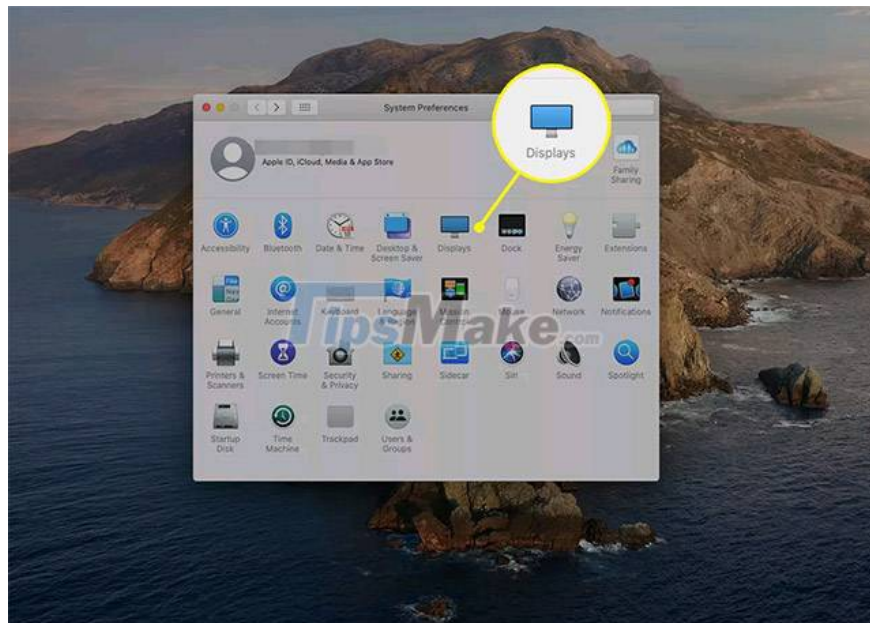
System Preferences

Displays

Apple ID, iCloud, Media & App Store

Family Sharing

Accessibility
Bluetooth
Date & Time
Desktop & Screen Saver
Displays
Dock
Energy Saver
Extensions

General
Internet Accounts
Keyboard
Language & Region
Mission Control
Mouse
Network
Notifications

Printers & Scanners
Screen Time
Security & Privacy
Sharing
Sidecar
Siri
Sound
Spotlight

Startup Disk
Time Machine
Trackpad
Users & Groups

TipsMake.com